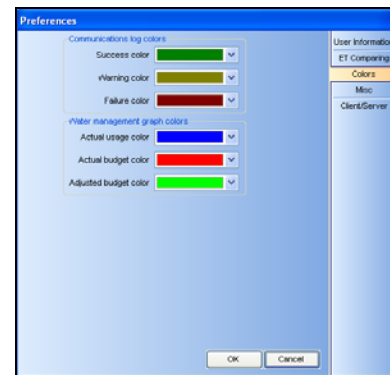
Preferences

Communications log colors
Success color
Warning color
Failure color

Water management graph colors
Actual usage color
Actual budget color
Adjusted budget color

OK
Cancel

User Informatio
ET Comparing
Colors
Misc
Client/Server